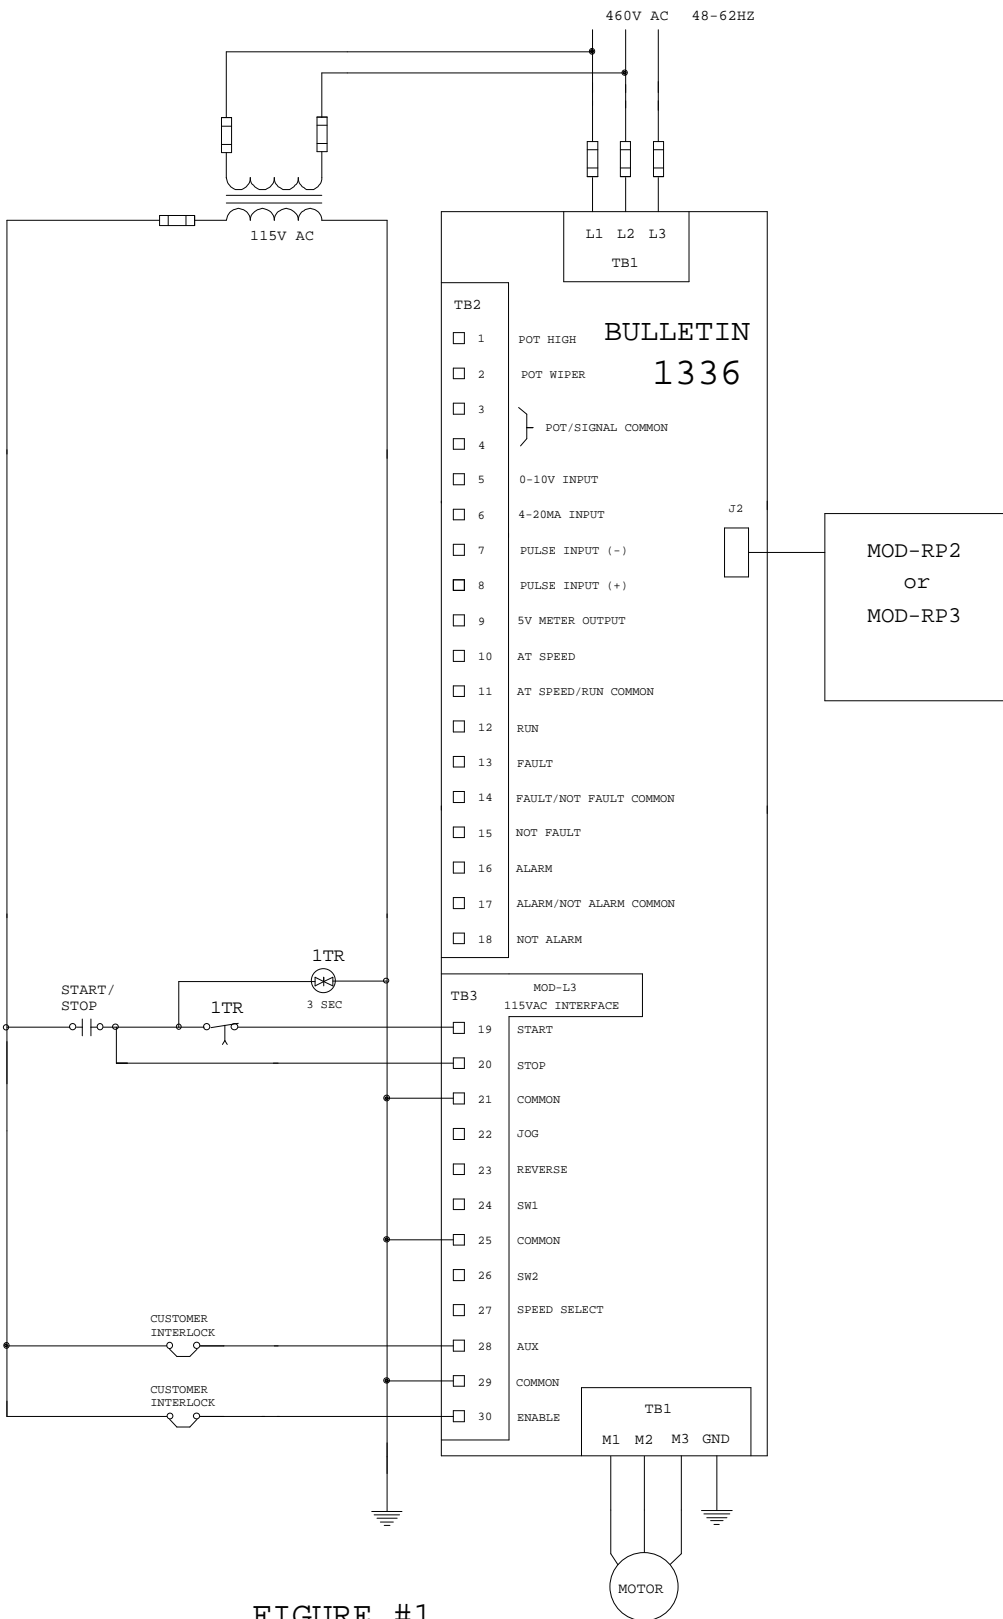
460V AC 48-62HZ

115V AC

L1 L2 L3
TB1

TB2

BULLETIN
1336

1 POT HIGH
2 POT WIPER
3
4 POT/SIGNAL COMMON
5 0-10V INPUT
6 4-20MA INPUT
7 PULSE INPUT (-)
8 PULSE INPUT (+)
9 5V METER OUTPUT
10 AT SPEED
11 AT SPEED/RUN COMMON
12 RUN
13 FAULT
14 FAULT/NOT FAULT COMMON
15 NOT FAULT
16 ALARM
17 ALARM/NOT ALARM COMMON
18 NOT ALARM

J2

MOD-RP2
or
MOD-RP3

1TR
3 SEC

START/
STOP

1TR

TB3

MOD-L3
115VAC INTERFACE

19 START
20 STOP
21 COMMON
22 JOG
23 REVERSE
24 SW1
25 COMMON
26 SW2
27 SPEED SELECT
28 AUX
29 COMMON
30 ENABLE

CUSTOMER
INTERLOCK

CUSTOMER
INTERLOCK

TB1
M1 M2 M3 GND

MOTOR

FIGURE #1